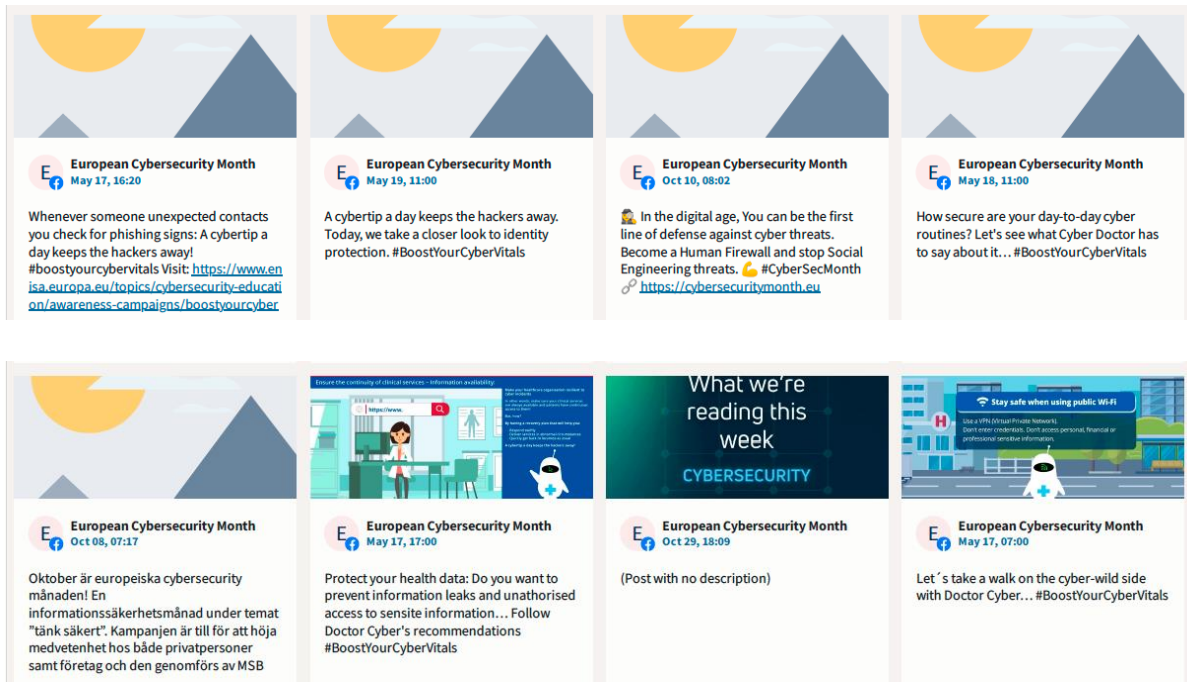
E European Cybersecurity Month
May 17, 16:20

Whenever someone unexpected contacts you check for phishing signs: A cybertip a day keeps the hackers away! #boostyourcybervitals Visit: https://www.enisa.europa.eu/topics/cybersecurity-education/awareness-campaigns/boostyourcyber

E European Cybersecurity Month
May 19, 11:00

A cybertip a day keeps the hackers away. Today, we take a closer look to identity protection. #BoostYourCyberVitals

E European Cybersecurity Month
Oct 10, 08:02

🕵 In the digital age, You can be the first line of defense against cyber threats. Become a Human Firewall and stop Social Engineering threats. 💪 #CyberSecMonth 🔗 https://cybersecuritymonth.eu

E European Cybersecurity Month
May 18, 11:00

How secure are your day-to-day cyber routines? Let's see what Cyber Doctor has to say about it… #BoostYourCyberVitals

E European Cybersecurity Month
Oct 08, 07:17

Oktober är europeiska cybersecurity månaden! En informationssäkerhetsmånad under temat "tänk säkert". Kampanjen är till för att höja medvetenhet hos både privatpersoner samt företag och den genomförs av MSB

Ensure the continuity of clinical services – Information availability:
https://www.
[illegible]

E European Cybersecurity Month
May 17, 17:00

Protect your health data: Do you want to prevent information leaks and unathorised access to sensite information… Follow Doctor Cyber's recommendations #BoostYourCyberVitals

What we're reading this week
CYBERSECURITY

E European Cybersecurity Month
Oct 29, 18:09

(Post with no description)

Stay safe when using public Wi-Fi
Use a VPN (Virtual Private Network). Don't enter credentials. Don't access personal, financial or professional sensitive information.
H

E European Cybersecurity Month
May 17, 07:00

Let´s take a walk on the cyber-wild side with Doctor Cyber… #BoostYourCyberVitals